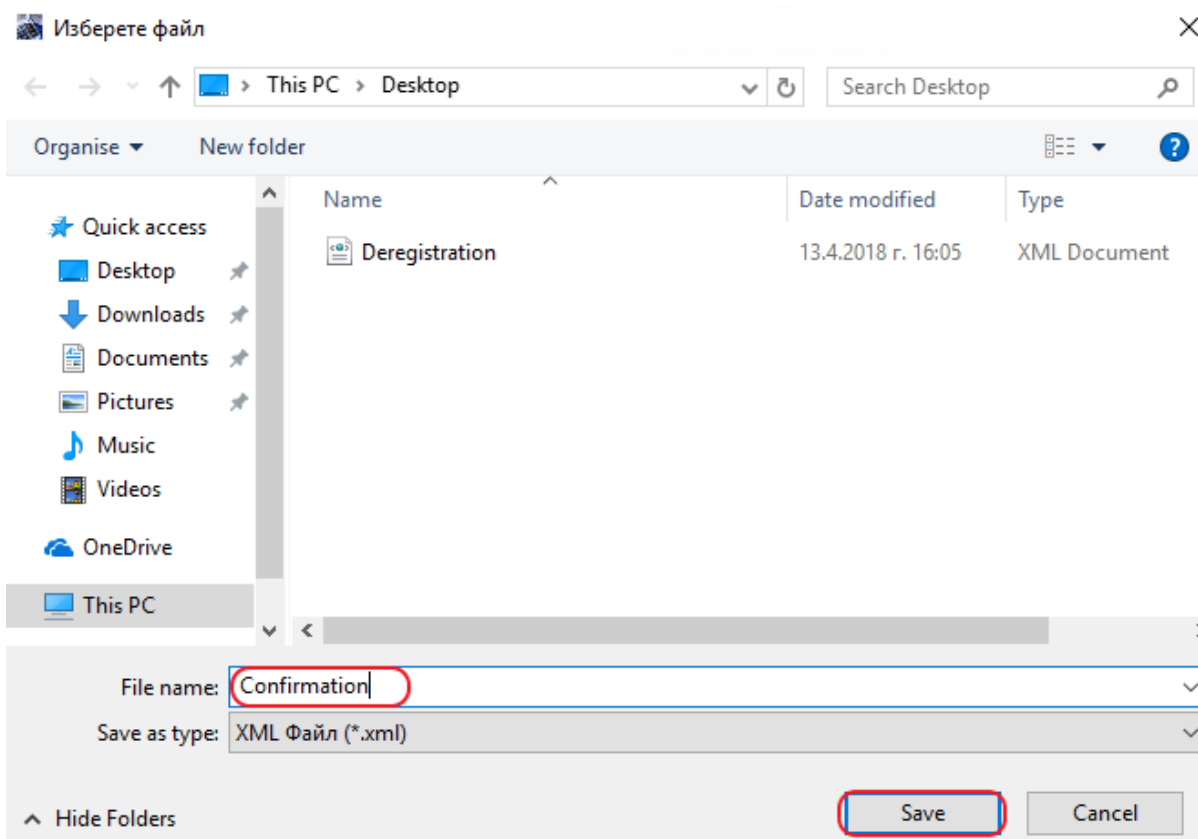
Изберете файл

This PC > Desktop

Search Desktop

Organise ▾ New folder

Quick access
Desktop
Downloads
Documents
Pictures
Music
Videos
OneDrive
This PC

| Name | Date modified | Type |
|---|---|---|
| Deregistration | 13.4.2018 г. 16:05 | XML Document |

File name: Confirmation
Save as type: XML Файл (*.xml)

Hide Folders

Save
Cancel